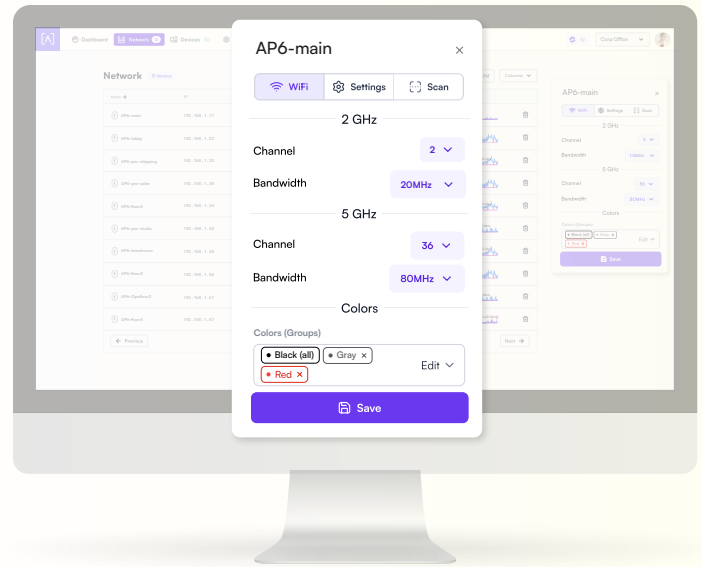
AP6-main

×

WiFi

Settings

Scan

2 GHz

Channel

2

Bandwidth

20MHz

5 GHz

Channel

36

Bandwidth

80MHz

Colors

Colors (Groups)

Black (all)

Gray ×

Red ×

Edit

Save

Dashboard

Network

Devices

Network

Previous

Next

AP6-main

WiFi

Settings

Scan

2 GHz

Channel

Bandwidth

5 GHz

Channel

Bandwidth

Colors

Save